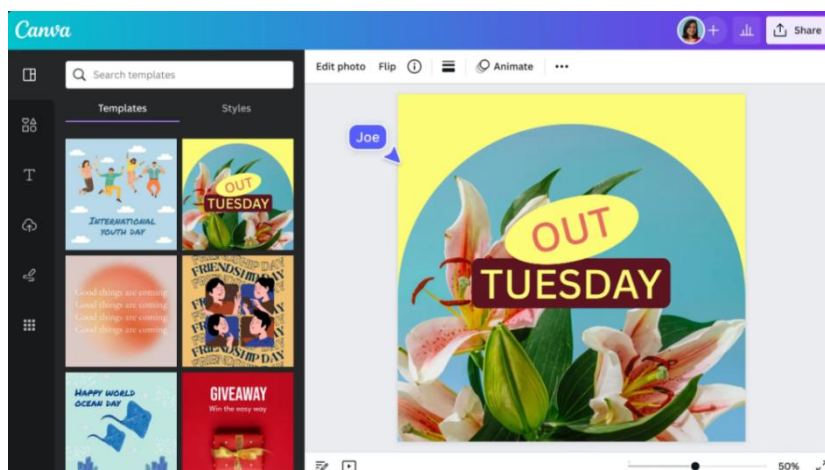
Canva

Share

Search templates

Templates

Styles

Edit photo

Flip

Animate

•••

Joe

INTERNATIONAL YOUTH DAY

OUT TUESDAY

Good things are coming
Good things are coming
Good things are coming
Good things are coming
Good things are coming

FRIENDSHIP DAY

FRIENDSHIP DAY

HAPPY WORLD OCEAN DAY

GIVEAWAY
Win the easy way

OUT

TUESDAY

50%